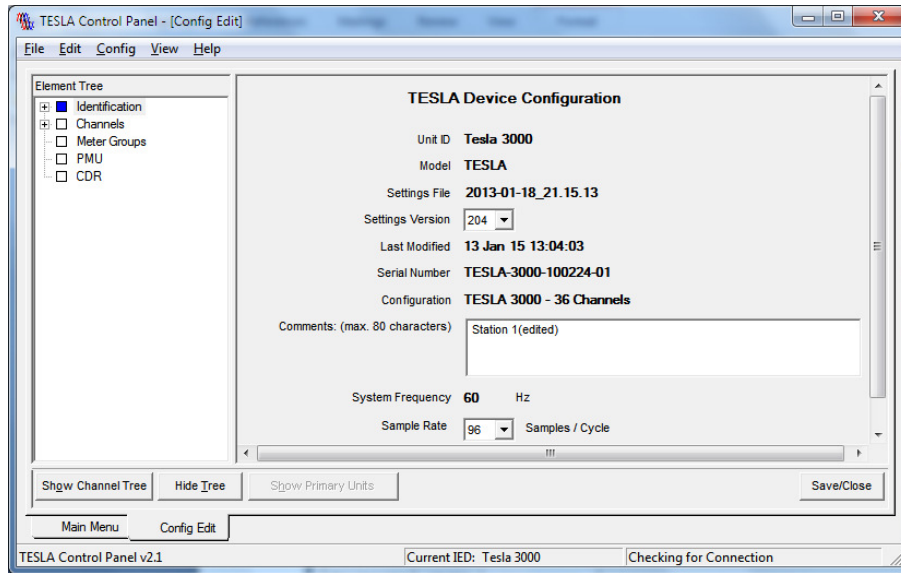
TESLA Control Panel - [Config Edit]

File Edit Config View Help

Element Tree

Identification
Channels
Meter Groups
PMU
CDR

TESLA Device Configuration

Unit ID Tesla 3000

Model TESLA

Settings File 2013-01-18_21.15.13

Settings Version 204

Last Modified 13 Jan 15 13:04:03

Serial Number TESLA-3000-100224-01

Configuration TESLA 3000 - 36 Channels

Comments: (max. 80 characters) Station 1(edited)

System Frequency 60 Hz

Sample Rate 96 Samples / Cycle

Show Channel Tree Hide Tree Show Primary Units Save/Close

Main Menu Config Edit

TESLA Control Panel v2.1 Current IED: Tesla 3000 Checking for Connection